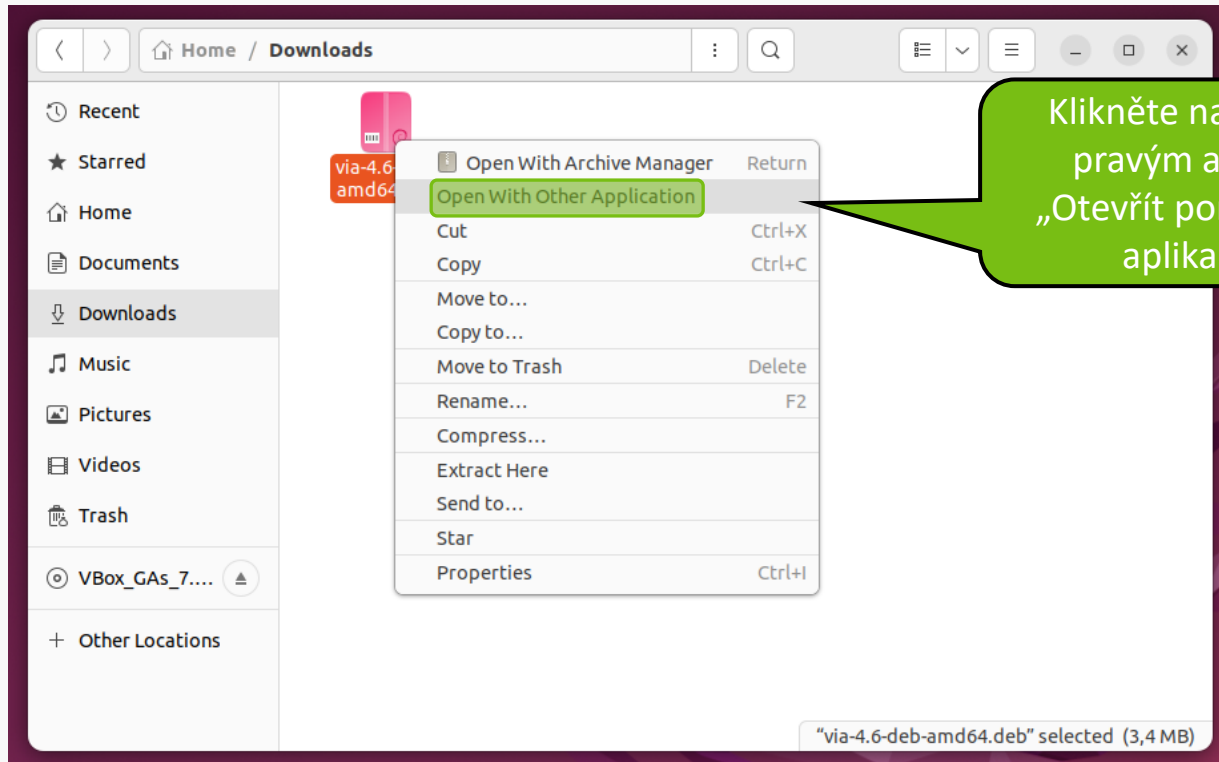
Home / Downloads

Recent
Starred
Home
Documents
Downloads
Music
Pictures
Videos
Trash
VBox_GAs_7....
+ Other Locations

via-4.6
amd64

Open With Archive Manager Return
Open With Other Application
Cut Ctrl+X
Copy Ctrl+C
Move to…
Copy to…
Move to Trash Delete
Rename… F2
Compress…
Extract Here
Send to…
Star
Properties Ctrl+I

Klikněte na
pravým a
„Otevřít po
aplika

"via-4.6-deb-amd64.deb" selected (3,4 MB)